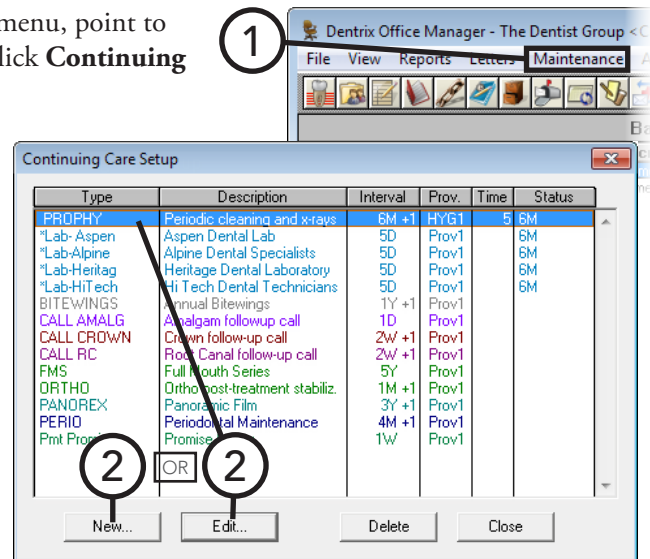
menu, point to
lick **Continuing**

1

Dentrix Office Manager - The Dentist Group <

File View Reports Letters Maintenance

Continuing Care Setup

| Type | Description | Interval | Prov. | Time | Status |
|---|---|---|---|---|---|
| PROPHY | Periodic cleaning and x-rays | 6M +1 | HYG1 | 5 | 6M |
| *Lab- Aspen | Aspen Dental Lab | 5D | Prov1 | | 6M |
| *Lab-Alpine | Alpine Dental Specialists | 5D | Prov1 | | 6M |
| *Lab-Heritag | Heritage Dental Laboratory | 5D | Prov1 | | 6M |
| *Lab-HiTech | Hi Tech Dental Technicians | 5D | Prov1 | | 6M |
| BITEWINGS | Annual Bitewings | 1Y +1 | Prov1 | | |
| CALL AMALG | Amalgam followup call | 1D | Prov1 | | |
| CALL CROWN | Crown follow-up call | 2W +1 | Prov1 | | |
| CALL RC | Root Canal follow-up call | 2W +1 | Prov1 | | |
| FMS | Full Mouth Series | 5Y | Prov1 | | |
| ORTHO | Ortho post-treatment stabiliz. | 1M +1 | Prov1 | | |
| PANOREX | Panoramic Film | 3Y +1 | Prov1 | | |
| PERIO | Periodontal Maintenance | 4M +1 | Prov1 | | |
| Pmt Prom | Promise | 1W | Prov1 | | |

2 OR 2

New... Edit... Delete Close